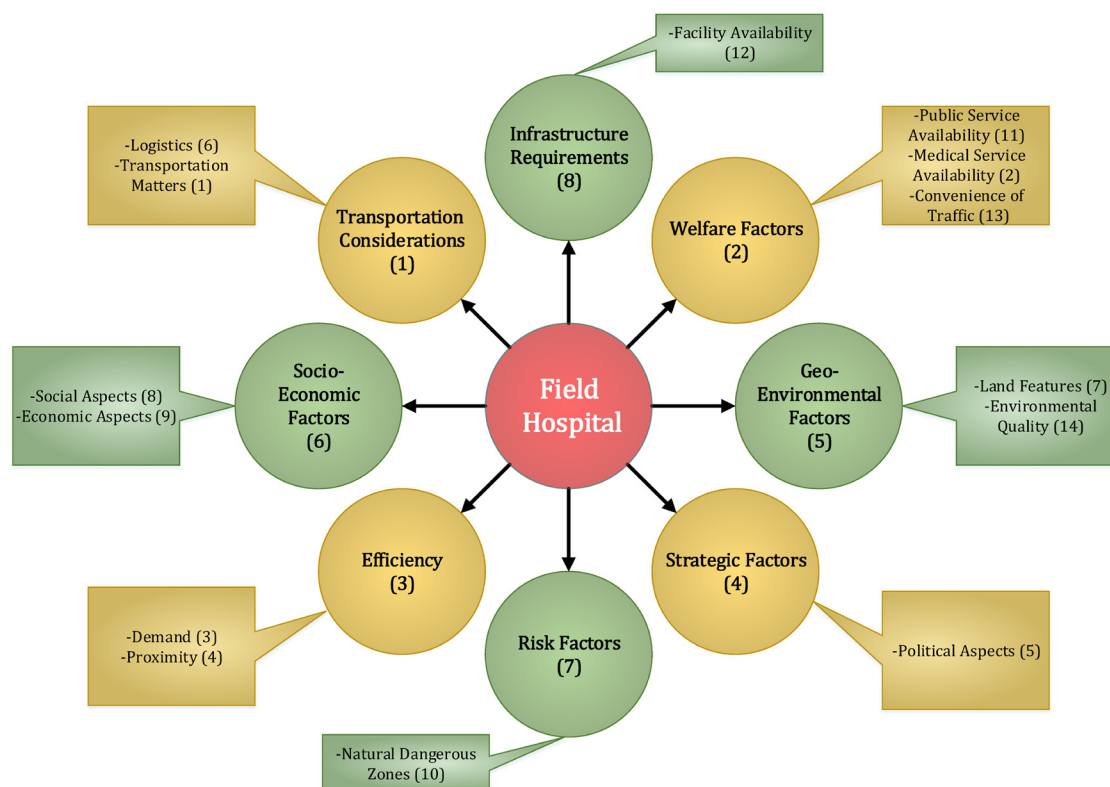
-Facility Availability (12)

Infrastructure Requirements (8)

-Logistics (6)
-Transportation Matters (1)

Transportation Considerations (1)

-Public Service Availability (11)
-Medical Service Availability (2)
-Convenience of Traffic (13)

Welfare Factors (2)

-Social Aspects (8)
-Economic Aspects (9)

Socio-Economic Factors (6)

Field Hospital

Geo-Environmental Factors (5)

-Land Features (7)
-Environmental Quality (14)

Efficiency (3)

Strategic Factors (4)

-Demand (3)
-Proximity (4)

Risk Factors (7)

-Political Aspects (5)

-Natural Dangerous Zones (10)